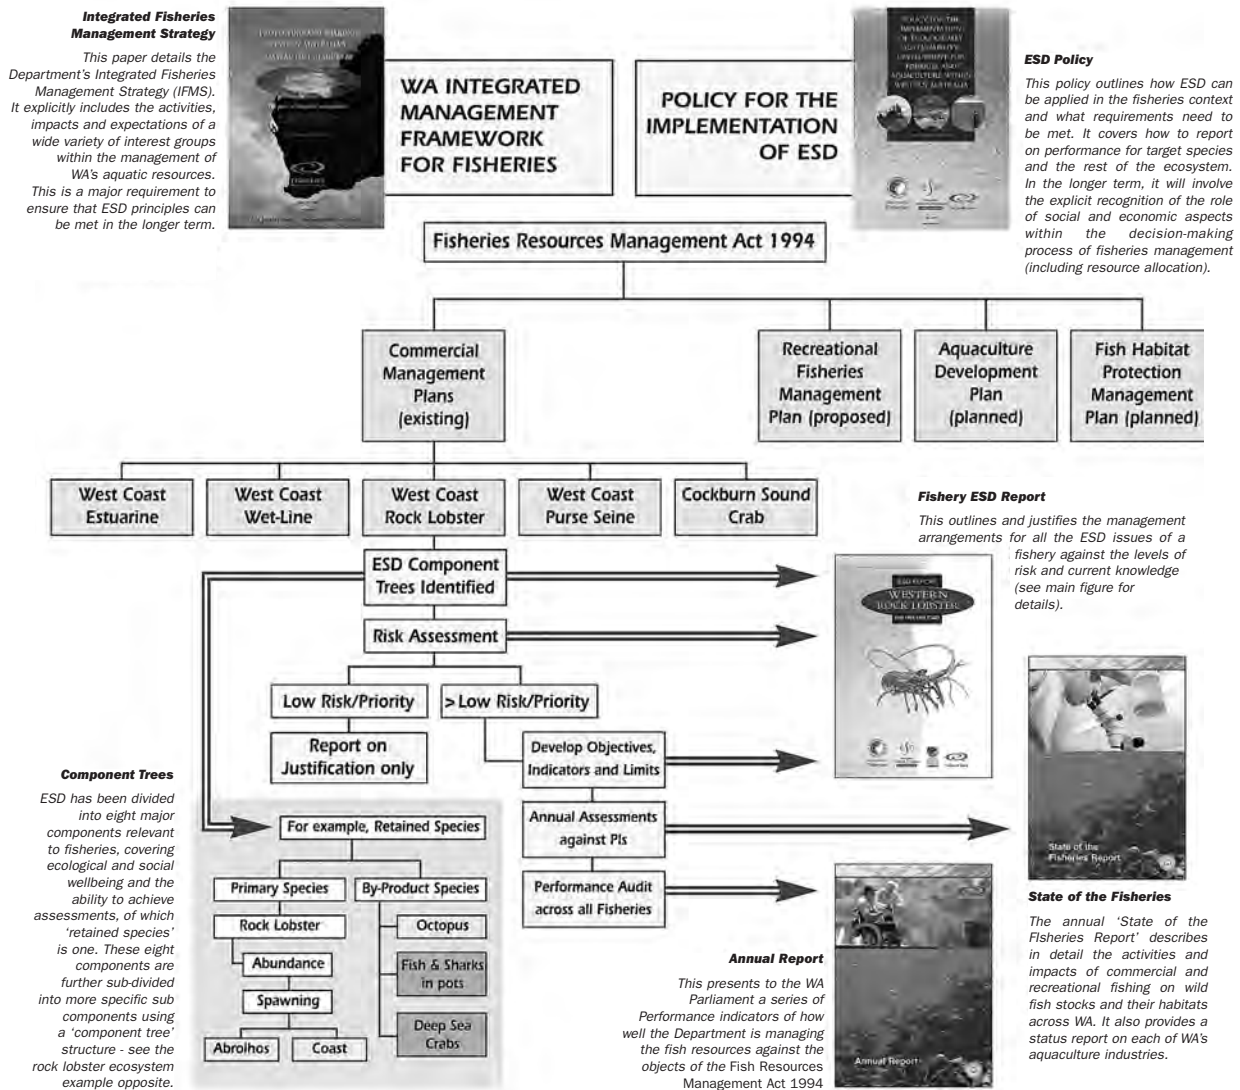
**Integrated Fisheries Management Strategy**

This paper details the Department's Integrated Fisheries Management Strategy (IFMS). It explicitly includes the activities, impacts and expectations of a wide variety of interest groups within the management of WA's aquatic resources. This is a major requirement to ensure that ESD principles can be met in the longer term.

WA INTEGRATED MANAGEMENT FRAMEWORK FOR FISHERIES

POLICY FOR THE IMPLEMENTATION OF ESD

**ESD Policy**

This policy outlines how ESD can be applied in the fisheries context and what requirements need to be met. It covers how to report on performance for target species and the rest of the ecosystem. In the longer term, it will involve the explicit recognition of the role of social and economic aspects within the decision-making process of fisheries management (including resource allocation).

Fisheries Resources Management Act 1994

Commercial Management Plans (existing)

Recreational Fisheries Management Plan (proposed)

Aquaculture Development Plan (planned)

Fish Habitat Protection Management Plan (planned)

West Coast Estuarine

West Coast Wet-Line

West Coast Rock Lobster

West Coast Purse Seine

Cockburn Sound Crab

**Fishery ESD Report**

This outlines and justifies the management arrangements for all the ESD issues of a fishery against the levels of risk and current knowledge (see main figure for details).

ESD Component Trees Identified

Risk Assessment

Low Risk/Priority

> Low Risk/Priority

Report on Justification only

Develop Objectives, Indicators and Limits

Annual Assessments against PIs

Performance Audit across all Fisheries

**Component Trees**

ESD has been divided into eight major components relevant to fisheries, covering ecological and social wellbeing and the ability to achieve assessments, of which 'retained species' is one. These eight components are further sub-divided into more specific sub components using a 'component tree' structure - see the rock lobster ecosystem example opposite.

For example, Retained Species

Primary Species

By-Product Species

Rock Lobster

Abundance

Spawning

Abrolhos

Coast

Octopus

Fish & Sharks in pots

Deep Sea Crabs

**Annual Report**

This presents to the WA Parliament a series of Performance indicators of how well the Department is managing the fish resources against the objects of the Fish Resources Management Act 1994

**State of the Fisheries**

The annual 'State of the FIsheries Report' describes in detail the activities and impacts of commercial and recreational fishing on wild fish stocks and their habitats across WA. It also provides a status report on each of WA's aquaculture industries.

ESD REPORT
WESTERN ROCK LOBSTER

State of the Fisheries Report

Annual Report